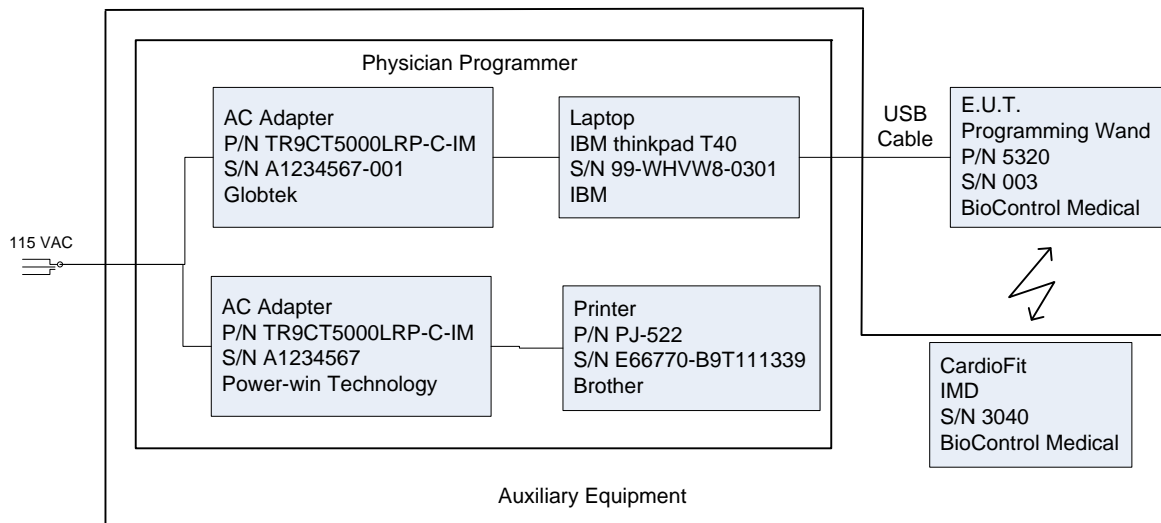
Physician Programmer

AC Adapter
P/N TR9CT5000LRP-C-IM
S/N A1234567-001
Globtek

Laptop
IBM thinkpad T40
S/N 99-WHVW8-0301
IBM

USB Cable

E.U.T.
Programming Wand
P/N 5320
S/N 003
BioControl Medical

115 VAC

AC Adapter
P/N TR9CT5000LRP-C-IM
S/N A1234567
Power-win Technology

Printer
P/N PJ-522
S/N E66770-B9T111339
Brother

CardioFit
IMD
S/N 3040
BioControl Medical

Auxiliary Equipment